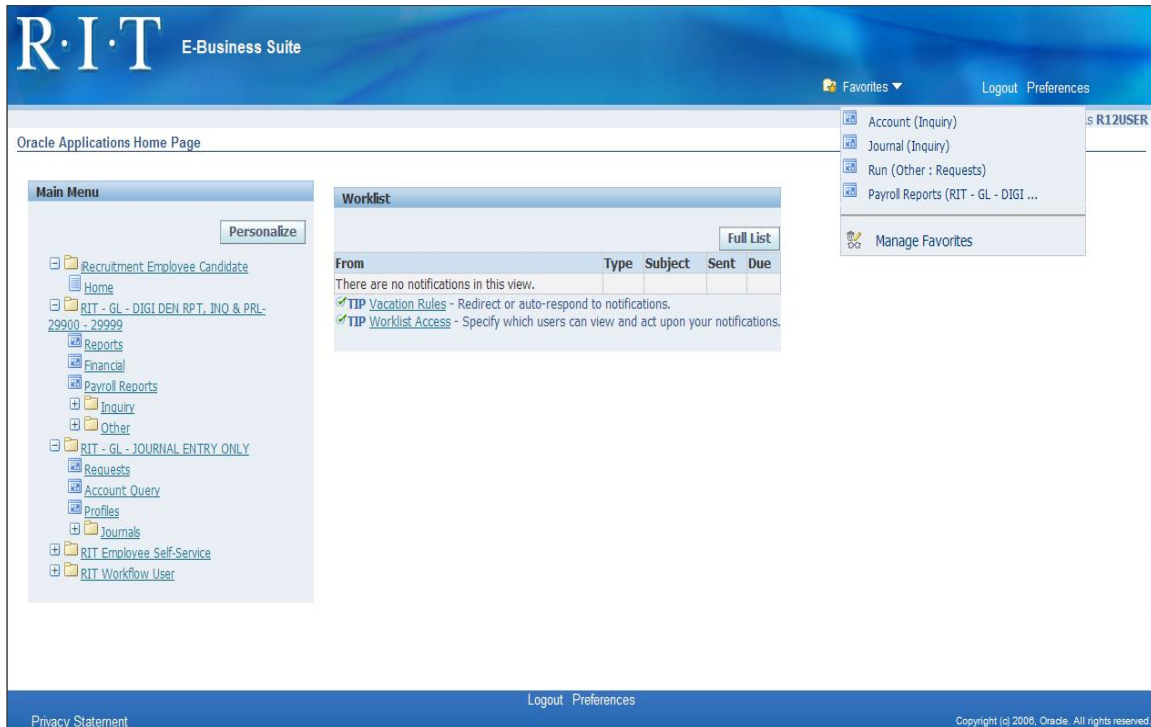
R·I·T E-Business Suite

Favorites Logout Preferences

Account (Inquiry)
Journal (Inquiry)
Run (Other : Requests)
Payroll Reports (RIT - GL - DIGI ...
Manage Favorites

s R12USER

Oracle Applications Home Page

Main Menu

Personalize

Recruitment Employee Candidate
Home
RIT - GL - DIGI DEN RPT, INQ & PRL-29900 - 29999
Reports
Financial
Payroll Reports
Inquiry
Other
RIT - GL - JOURNAL ENTRY ONLY
Requests
Account Query
Profiles
Journals
RIT Employee Self-Service
RIT Workflow User

Worklist

Full List

| From | Type | Subject | Sent | Due |
|---|---|---|---|---|
| There are no notifications in this view. | | | | |

TIP Vacation Rules - Redirect or auto-respond to notifications.
TIP Worklist Access - Specify which users can view and act upon your notifications.

Logout Preferences

Privacy Statement

Copyright (c) 2006, Oracle. All rights reserved.